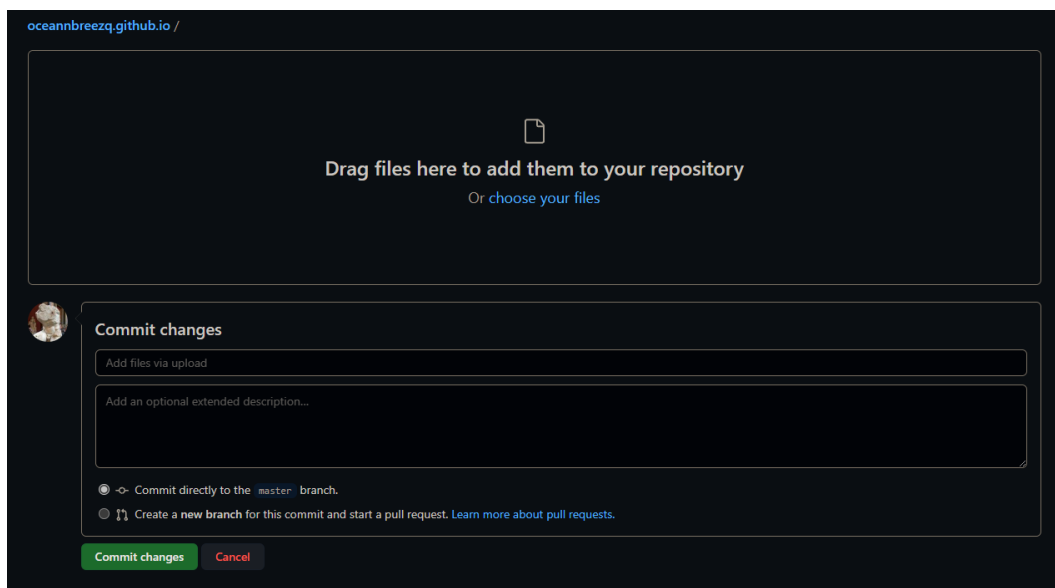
oceannbreezq.github.io /

Drag files here to add them to your repository

Or choose your files

Commit changes

Add files via upload

Add an optional extended description...

Commit directly to the master branch.

Create a new branch for this commit and start a pull request. Learn more about pull requests.

Commit changes

Cancel